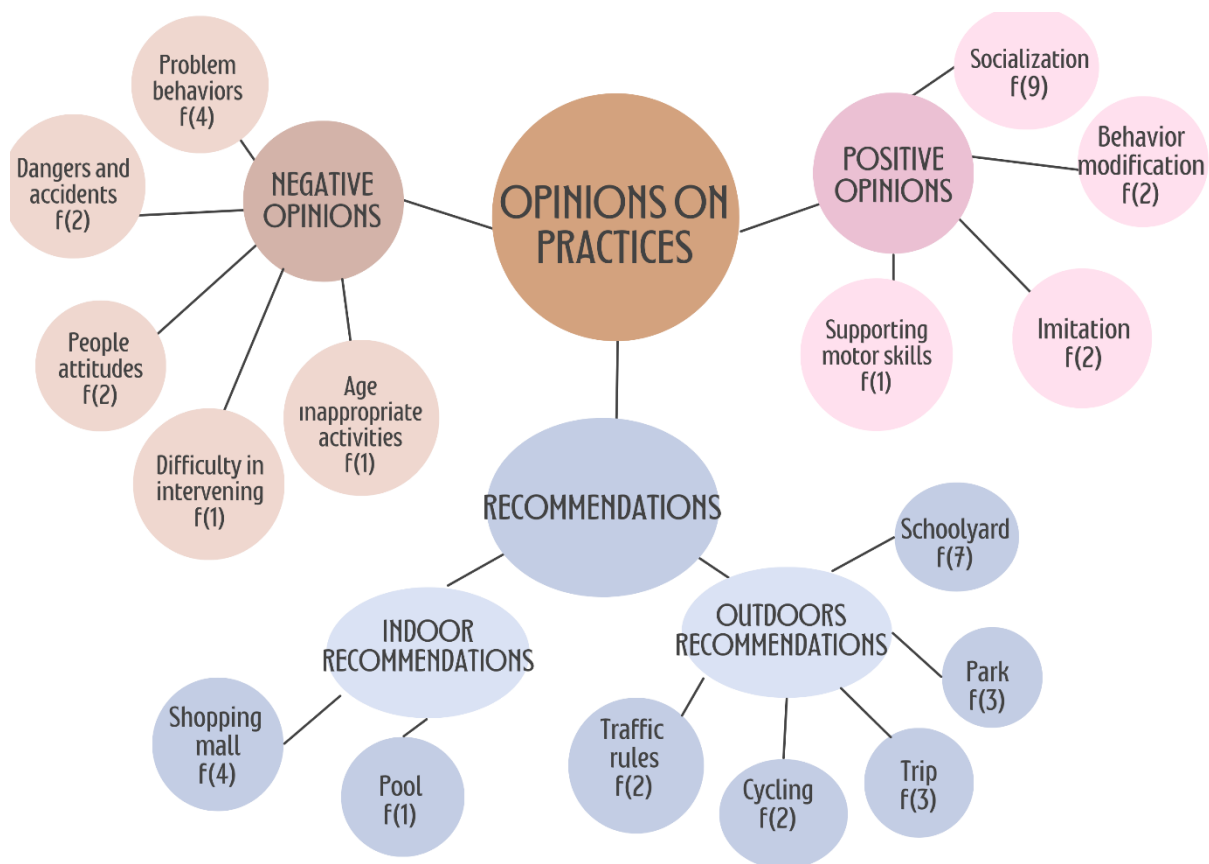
OPINIONS ON PRACTICES

NEGATIVE OPINIONS

Problem behaviors f(4)

Dangers and accidents f(2)

People attitudes f(2)

Difficulty in intervening f(1)

Age inappropriate activities f(1)

POSITIVE OPINIONS

Socialization f(9)

Behavior modification f(2)

Imitation f(2)

Supporting motor skills f(1)

RECOMMENDATIONS

INDOOR RECOMMENDATIONS

Shopping mall f(4)

Pool f(1)

OUTDOORS RECOMMENDATIONS

Schoolyard f(7)

Park f(3)

Trip f(3)

Cycling f(2)

Traffic rules f(2)